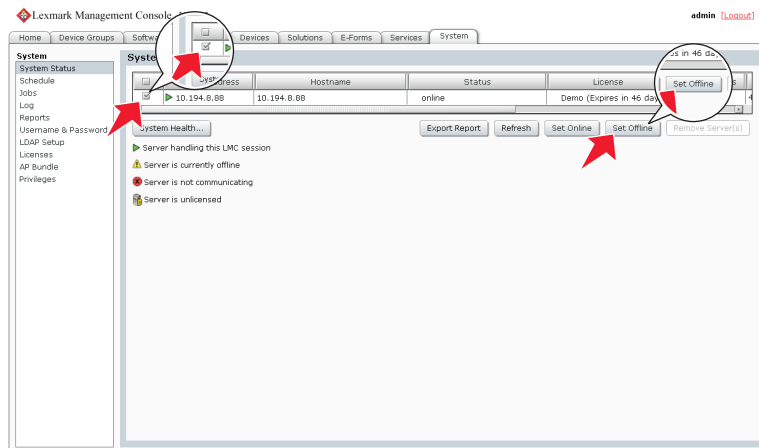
Lexmark Management Console

admin [Logout]

Home | Device Groups | Softw | Devices | Solutions | E-Forms | Services | System

System
System Status
Schedule
Jobs
Log
Reports
Username & Password
LDAP Setup
Licenses
AP Bundle
Privileges

Syste

s in 46 da

Set Offline

| | Syste ddress | Hostname | Status | License |
|---|---|---|---|---|
| ☑ | 10.194.8.88 | 10.194.8.88 | online | Demo (Expires in 46 day |

System Health...

Export Report | Refresh | Set Online | Set Offline | Remove Server(s)

Server handling this LMC session
Server is currently offline
Server is not communicating
Server is unlicensed